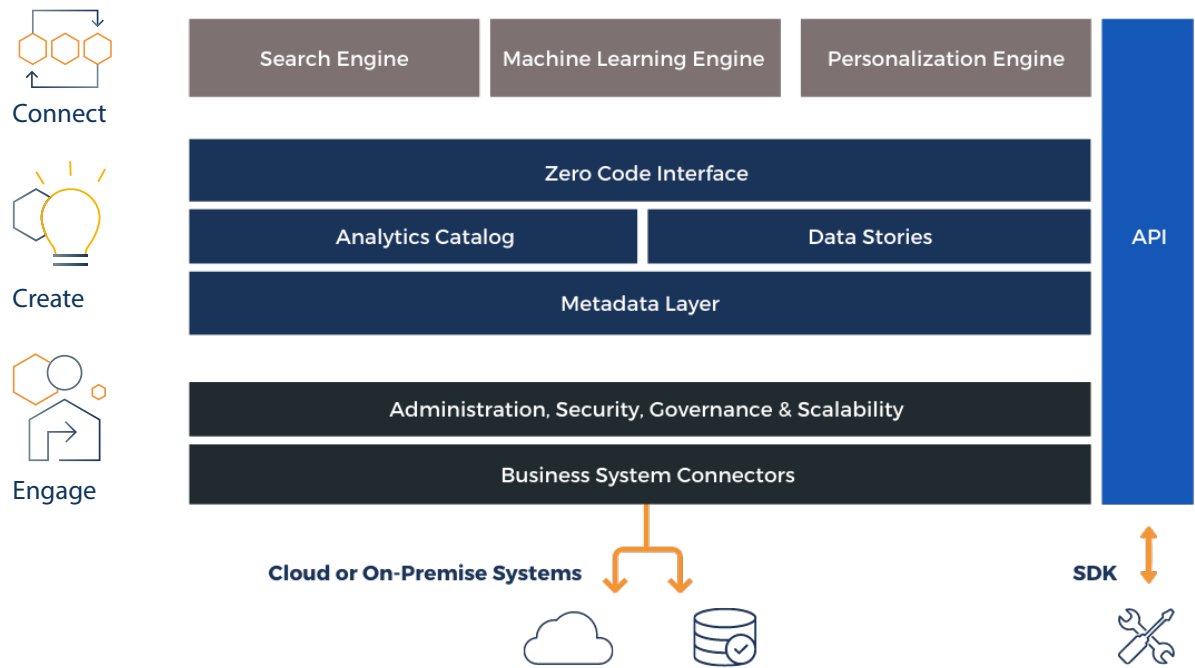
Connect

Create

Engage

Search Engine

Machine Learning Engine

Personalization Engine

Zero Code Interface

Analytics Catalog

Data Stories

Metadata Layer

Administration, Security, Governance & Scalability

Business System Connectors

API

Cloud or On-Premise Systems

SDK